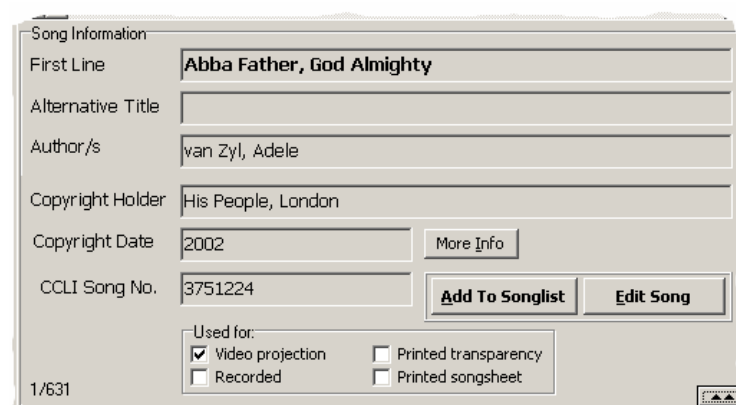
Song Information

First Line
Abba Father, God Almighty

Alternative Title

Author/s
van Zyl, Adele

Copyright Holder
His People, London

Copyright Date
2002

More Info

CCLI Song No.
3751224

Add To Songlist

Edit Song

Used for:

☑ Video projection
☐ Printed transparency
☐ Recorded
☐ Printed songsheet

1/631